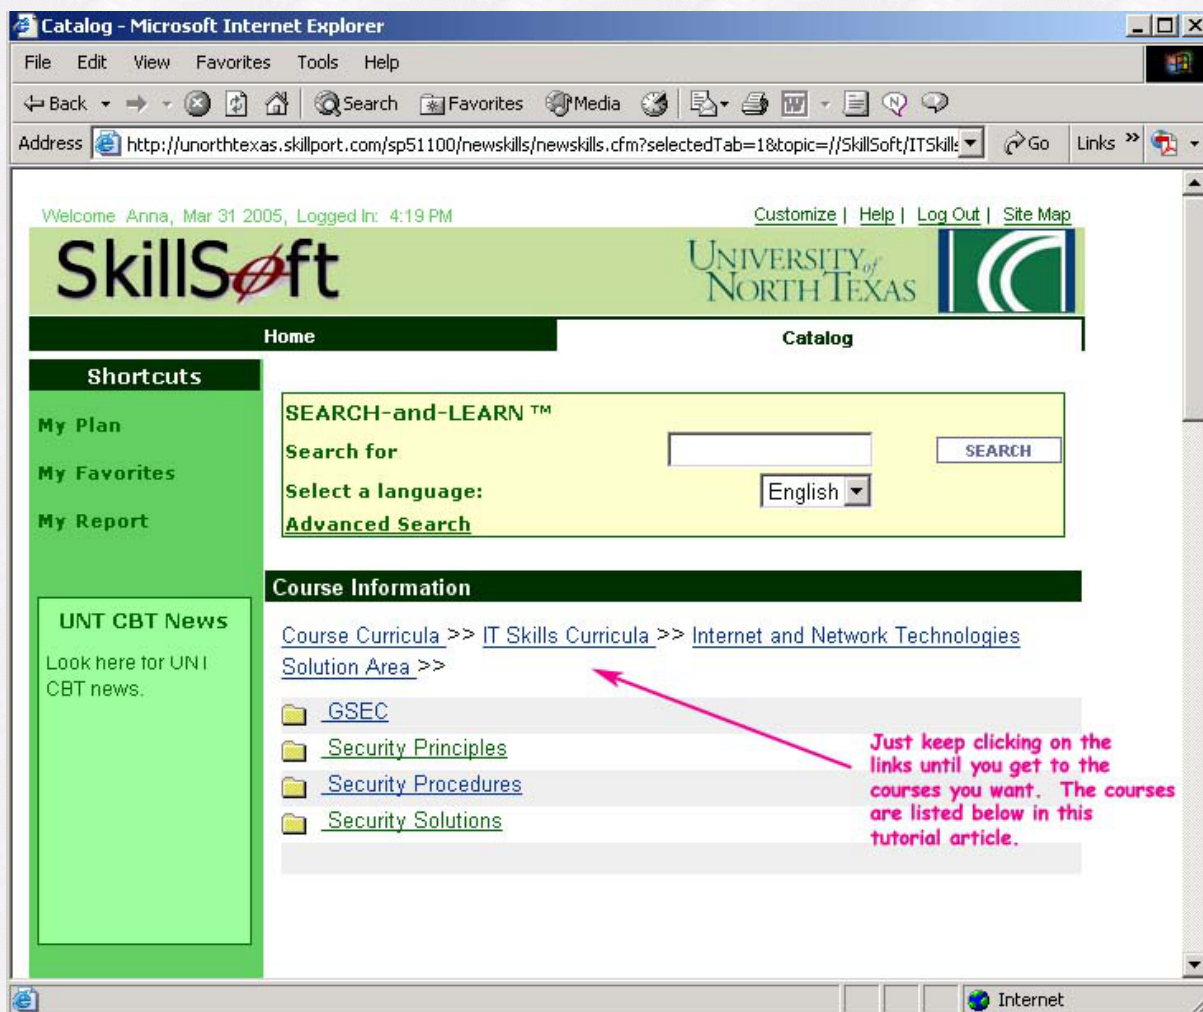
Catalog - Microsoft Internet Explorer

File Edit View Favorites Tools Help

Back Search Favorites Media

Address http://unorthtexas.skillport.com/sp51100/newskills/newskills.cfm?selectedTab=1&topic=//SkillSoft/ITSkills Go Links

Welcome Anna, Mar 31 2005, Logged In: 4:19 PM

Customize | Help | Log Out | Site Map

SkillSoft

UNIVERSITY of NORTH TEXAS

Home

Catalog

Shortcuts

My Plan

My Favorites

My Report

SEARCH-and-LEARN ™

Search for

SEARCH

Select a language:

English

Advanced Search

Course Information

Course Curricula >> IT Skills Curricula >> Internet and Network Technologies Solution Area >>

GSEC

Security Principles

Security Procedures

Security Solutions

Just keep clicking on the links until you get to the courses you want. The courses are listed below in this tutorial article.

UNT CBT News

Look here for UNT CBT news.

Internet